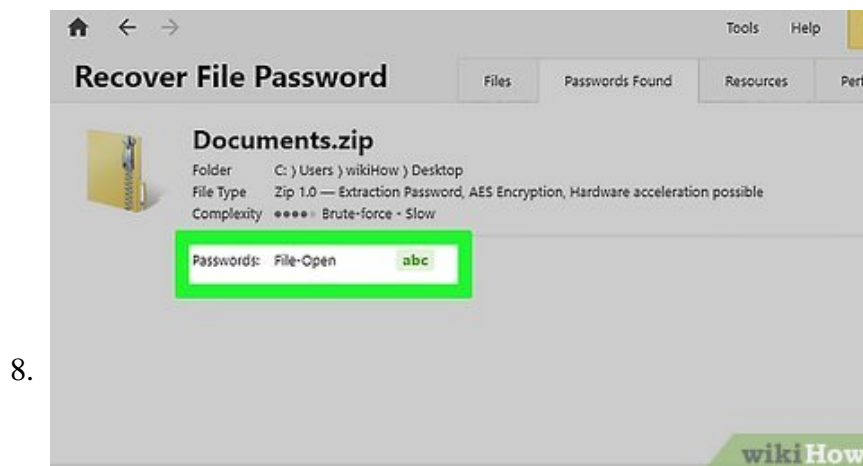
8.

Tools Help

Recover File Password

Files | Passwords Found | Resources | Perf

Documents.zip

Folder C: ) Users ) wikiHow ) Desktop

File Type Zip 1.0 — Extraction Password, AES Encryption, Hardware acceleration possible

Complexity ●●●●● Brute-force - Slow

Passwords: File-Open abc

wikiHow